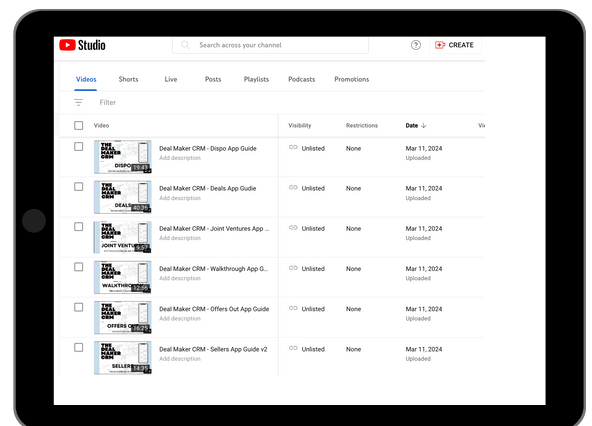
Studio

Search across your channel

CREATE

Videos Shorts Live Posts Playlists Podcasts Promotions

Filter

| Video | Visibility | Restrictions | Date ↓ | Vi |
|---|---|---|---|---|
| THE DEAL MAKER CRM DISPO 13:23 Deal Maker CRM - Dispo App Guide Add description | Unlisted | None | Mar 11, 2024 Uploaded | |
| THE DEAL MAKER CRM DEALS 20:35 Deal Maker CRM - Deals App Gudie Add description | Unlisted | None | Mar 11, 2024 Uploaded | |
| THE DEAL MAKER CRM JOINT VENTURE 6:57 Deal Maker CRM - Joint Ventures App ... Add description | Unlisted | None | Mar 11, 2024 Uploaded | |
| THE DEAL MAKER CRM WALKTHROUGH 12:56 Deal Maker CRM - Walkthrough App Gu... Add description | Unlisted | None | Mar 11, 2024 Uploaded | |
| THE DEAL MAKER CRM OFFERS O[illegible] 3:25 Deal Maker CRM - Offers Out App Guide Add description | Unlisted | None | Mar 11, 2024 Uploaded | |
| THE DEAL MAKER CRM SELLER 12:35 Deal Maker CRM - Sellers App Guide v2 Add description | Unlisted | None | Mar 11, 2024 Uploaded | |